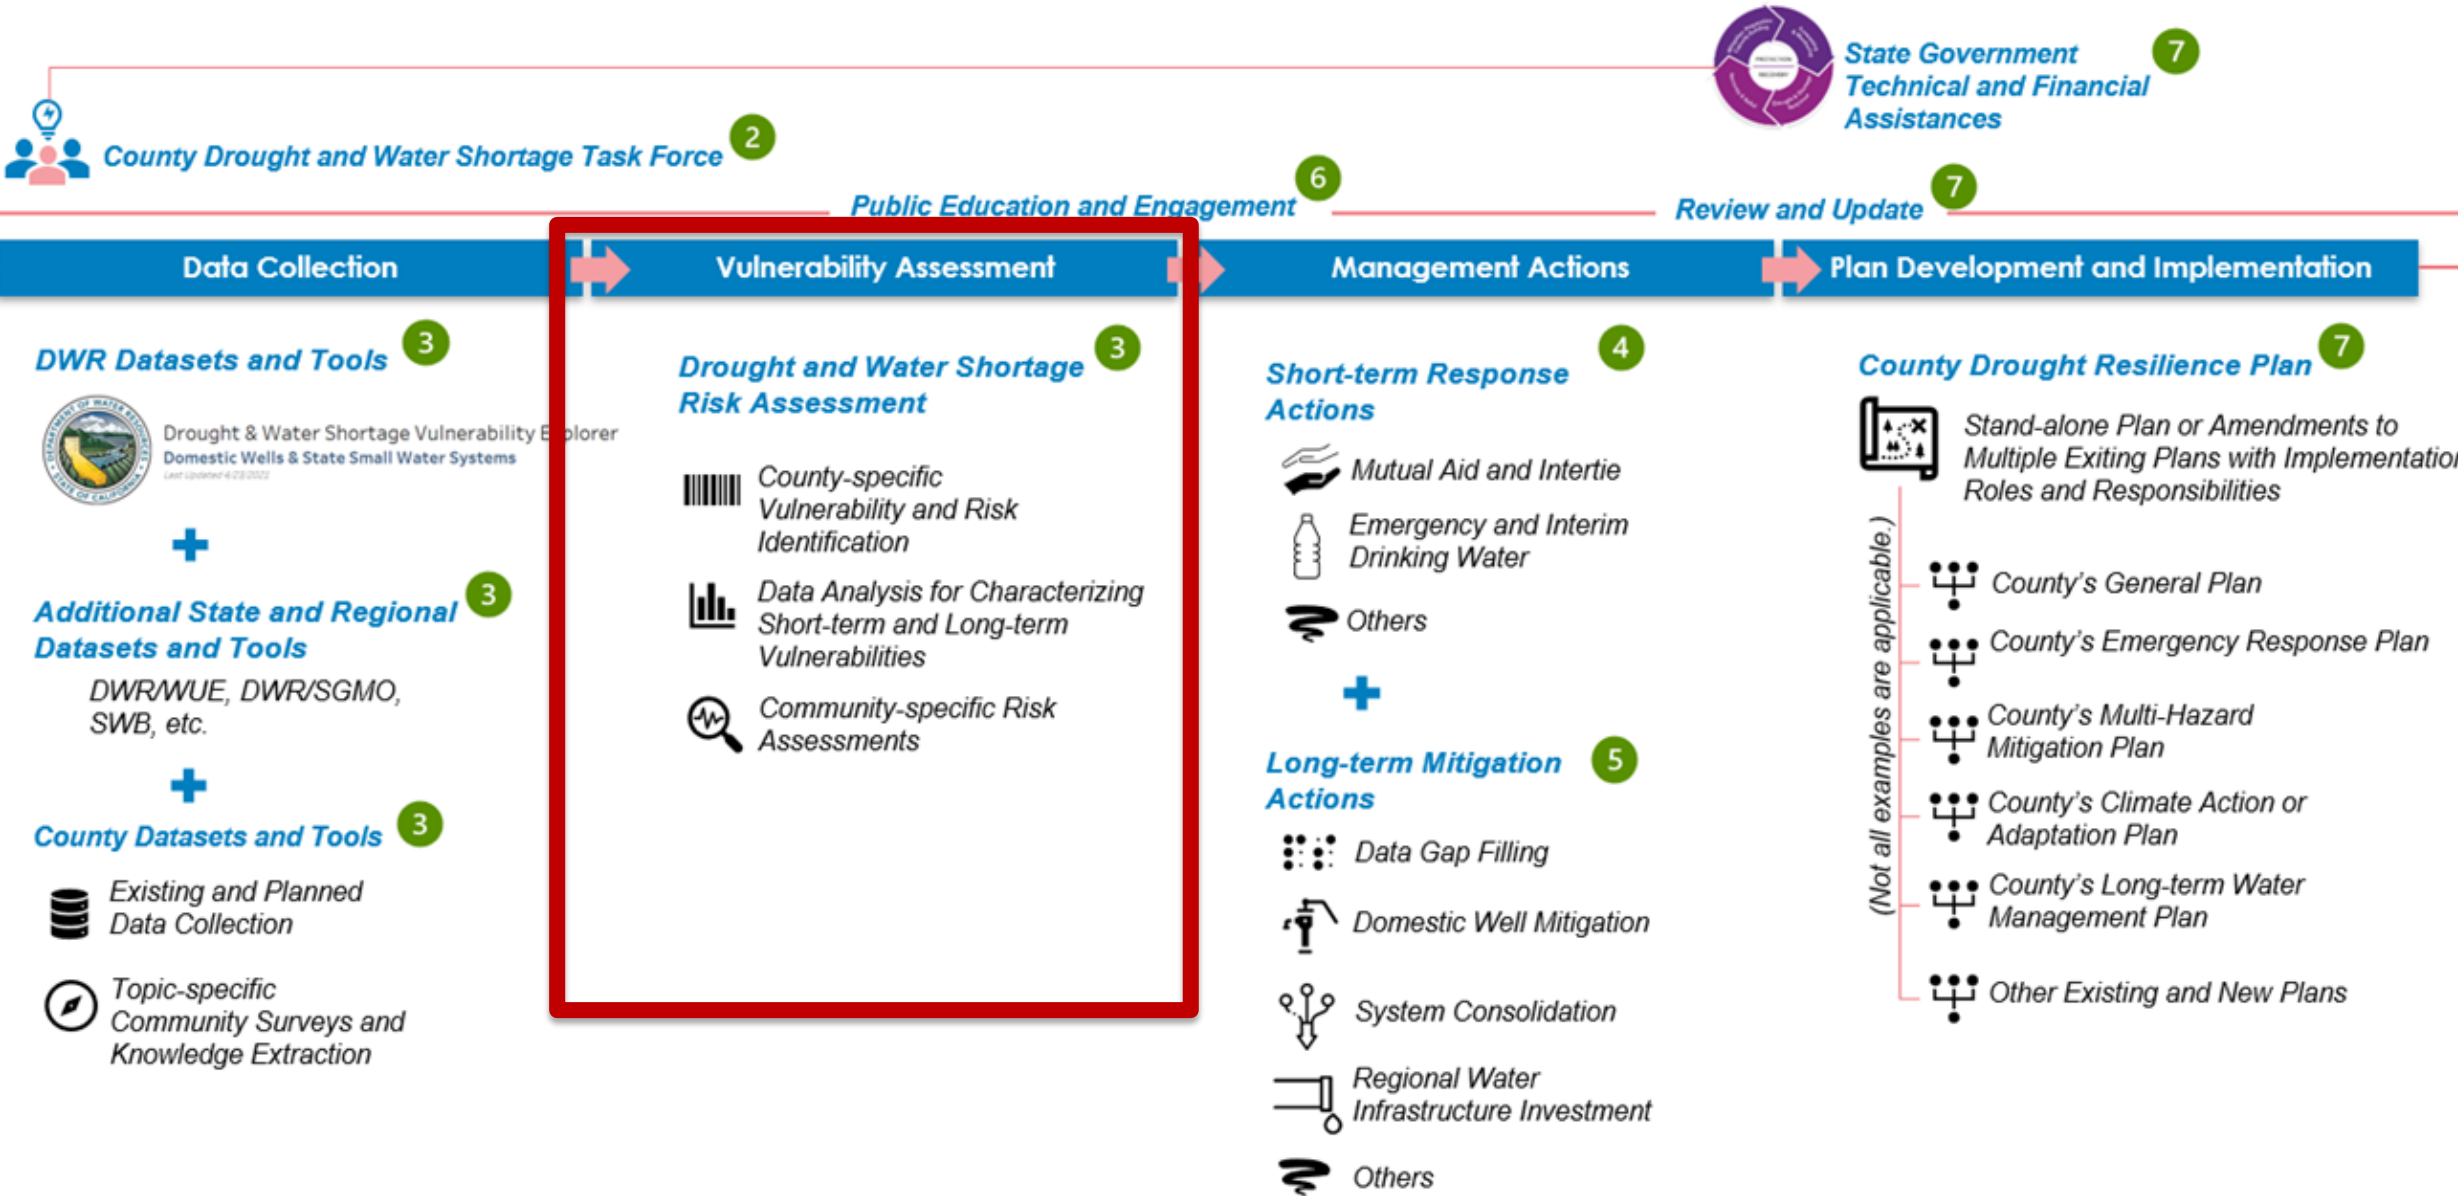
State Government Technical and Financial Assistances 7

County Drought and Water Shortage Task Force 2

Public Education and Engagement 6

Review and Update 7

Data Collection

Vulnerability Assessment

Management Actions

Plan Development and Implementation

DWR Datasets and Tools 3

Drought & Water Shortage Vulnerability Explorer
Domestic Wells & State Small Water Systems

+

Additional State and Regional Datasets and Tools 3

DWR/WUE, DWR/SGMO, SWB, etc.

+

County Datasets and Tools 3

Existing and Planned Data Collection

Topic-specific Community Surveys and Knowledge Extraction

Drought and Water Shortage Risk Assessment 3

County-specific Vulnerability and Risk Identification

Data Analysis for Characterizing Short-term and Long-term Vulnerabilities

Community-specific Risk Assessments

Short-term Response Actions 4

Mutual Aid and Intertie

Emergency and Interim Drinking Water

Others

+

Long-term Mitigation Actions 5

Data Gap Filling

Domestic Well Mitigation

System Consolidation

Regional Water Infrastructure Investment

Others

County Drought Resilience Plan 7

Stand-alone Plan or Amendments to Multiple Exiting Plans with Implementatio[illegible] Roles and Responsibilities

(Not all examples are applicable.)

County's General Plan

County's Emergency Response Plan

County's Multi-Hazard Mitigation Plan

County's Climate Action or Adaptation Plan

County's Long-term Water Management Plan

Other Existing and New Plans